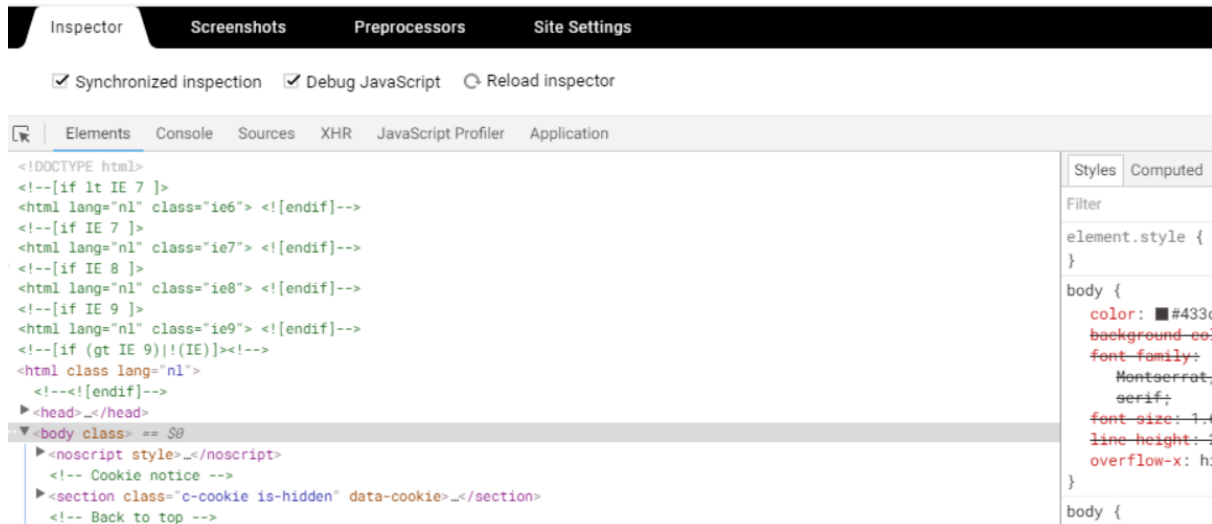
Inspector Screenshots Preprocessors Site Settings

Synchronized inspection Debug JavaScript Reload inspector

Elements Console Sources XHR JavaScript Profiler Application

<!DOCTYPE html>
<!--[if lt IE 7 ]>
<html lang="nl" class="ie6"> <![endif]-->
<!--[if IE 7 ]>
<html lang="nl" class="ie7"> <![endif]-->
<!--[if IE 8 ]>
<html lang="nl" class="ie8"> <![endif]-->
<!--[if IE 9 ]>
<html lang="nl" class="ie9"> <![endif]-->
<!--[if (gt IE 9)|!(IE)]><!-->
<html class lang="nl">
<!--<![endif]-->
<head>…</head>
<body class> == $0
<noscript style>…</noscript>
<!-- Cookie notice -->
<section class="c-cookie is-hidden" data-cookie>…</section>
<!-- Back to top -->

Styles Computed
Filter
element.style {
}
body {
color: #433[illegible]
background-co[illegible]
font-family:
Montserrat,
serif;
font-size: 1.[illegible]
line-height: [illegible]
overflow-x: h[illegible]
}
body {